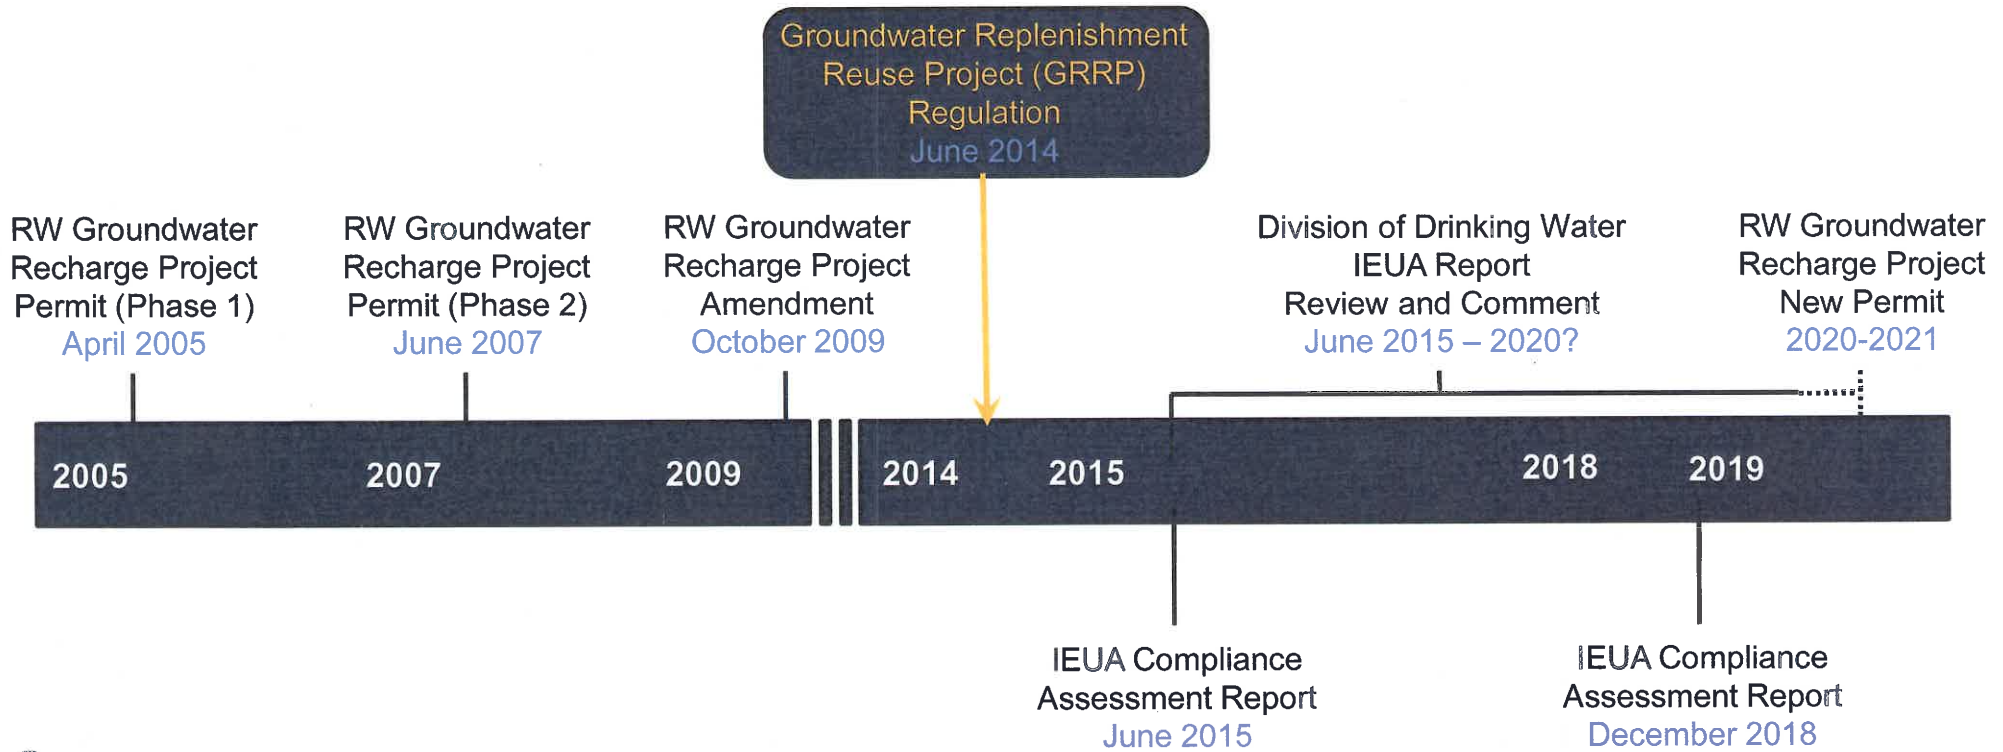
Groundwater Replenishment Reuse Project (GRRP) Regulation
June 2014

RW Groundwater Recharge Project Permit (Phase 1)
April 2005

RW Groundwater Recharge Project Permit (Phase 2)
June 2007

RW Groundwater Recharge Project Amendment
October 2009

Division of Drinking Water IEUA Report Review and Comment
June 2015 – 2020?

RW Groundwater Recharge Project New Permit
2020-2021

2005

2007

2009

2014

2015

2018

2019

IEUA Compliance Assessment Report
June 2015

IEUA Compliance Assessment Report
December 2018